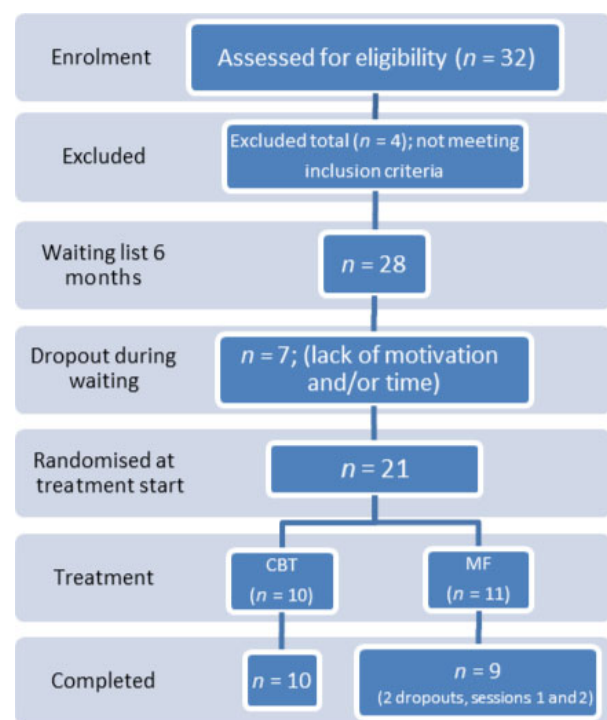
Enrolment
Assessed for eligibility ($n$ = 32)

Excluded
Excluded total ($n$ = 4); not meeting inclusion criteria

Waiting list 6 months
$n$ = 28

Dropout during waiting
$n$ = 7; (lack of motivation and/or time)

Randomised at treatment start
$n$ = 21

Treatment
CBT ($n$ = 10)
MF ($n$ = 11)

Completed
$n$ = 10
$n$ = 9 (2 dropouts, sessions 1 and 2)